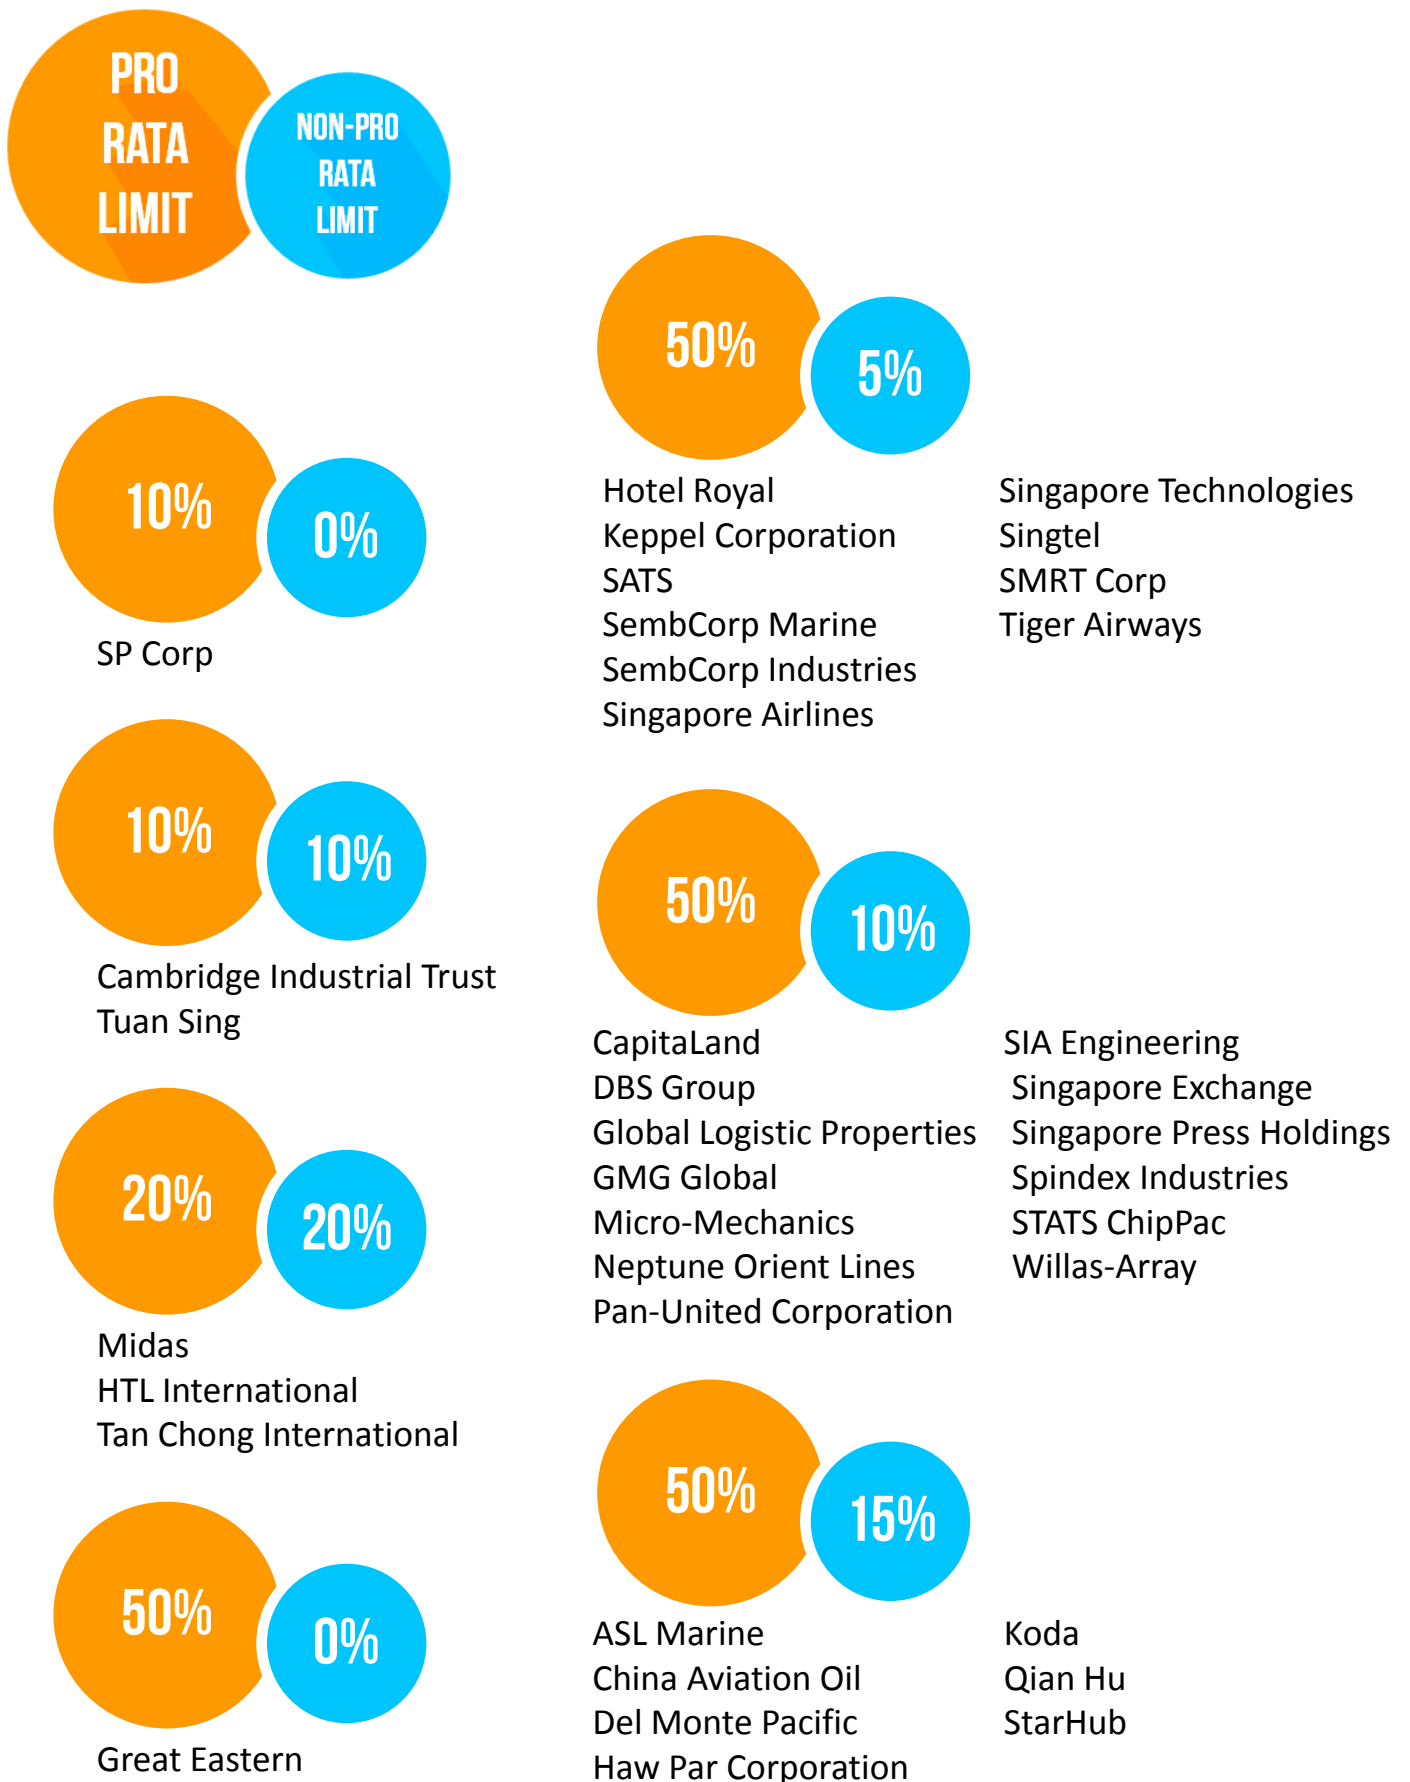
PRO RATA LIMIT

NON-PRO RATA LIMIT

10%
0%
SP Corp

10%
10%
Cambridge Industrial Trust
Tuan Sing

20%
20%
Midas
HTL International
Tan Chong International

50%
0%
Great Eastern

50%
5%
Hotel Royal
Keppel Corporation
SATS
SembCorp Marine
SembCorp Industries
Singapore Airlines

Singapore Technologies
Singtel
SMRT Corp
Tiger Airways

50%
10%
CapitaLand
DBS Group
Global Logistic Properties
GMG Global
Micro-Mechanics
Neptune Orient Lines
Pan-United Corporation

SIA Engineering
Singapore Exchange
Singapore Press Holdings
Spindex Industries
STATS ChipPac
Willas-Array

50%
15%
ASL Marine
China Aviation Oil
Del Monte Pacific
Haw Par Corporation

Koda
Qian Hu
StarHub